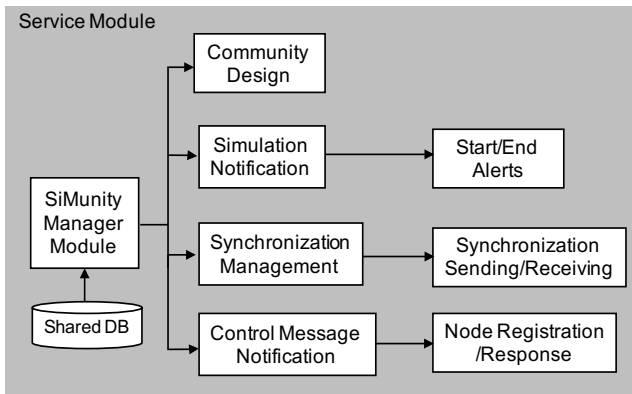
Service Module

Community Design

Simulation Notification

Start/End Alerts

SiMunity Manager Module

Synchronization Management

Synchronization Sending/Receiving

Shared DB

Control Message Notification

Node Registration /Response